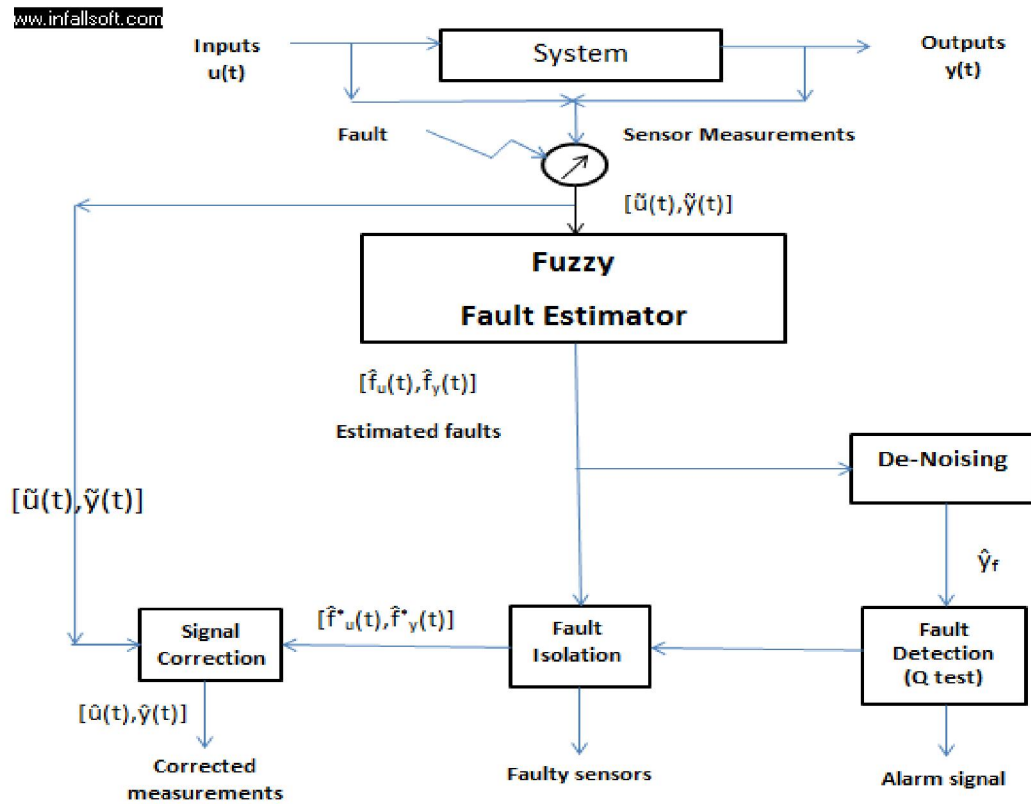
www.infallsoft.com

Inputs
u(t)

System

Outputs
y(t)

Fault

Sensor Measurements

$[\tilde{u}(t),\tilde{y}(t)]$

Fuzzy
Fault Estimator

$[\hat{f}_u(t),\hat{f}_y(t)]$

Estimated faults

De-Noising

$[\tilde{u}(t),\tilde{y}(t)]$

$\hat{y}_f$

Signal Correction

$[\hat{f}^*_u(t),\hat{f}^*_y(t)]$

Fault Isolation

Fault Detection (Q test)

$[\hat{u}(t),\hat{y}(t)]$

Corrected measurements

Faulty sensors

Alarm signal